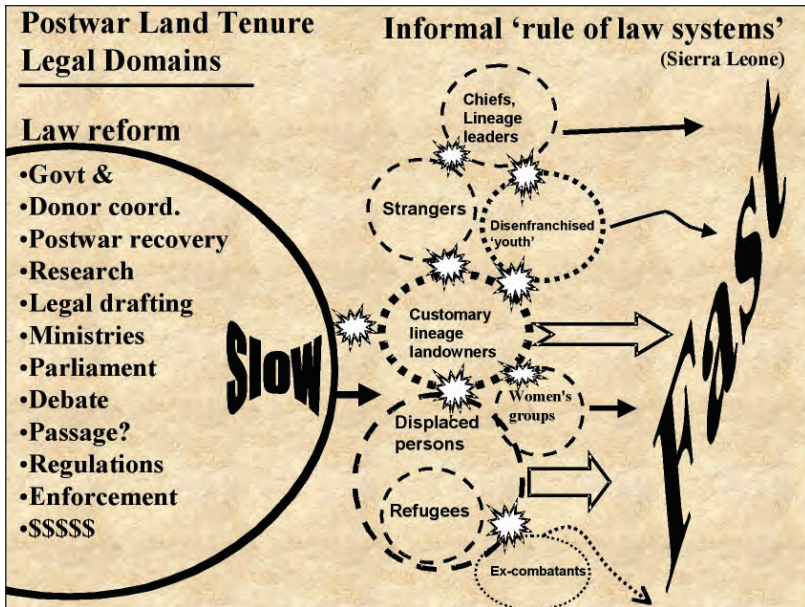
Postwar Land Tenure Legal Domains

Informal 'rule of law systems' (Sierra Leone)

Law reform
•Govt &
•Donor coord.
•Postwar recovery
•Research
•Legal drafting
•Ministries
•Parliament
•Debate
•Passage?
•Regulations
•Enforcement
•$$$$$

Slow

Chiefs, Lineage leaders

Strangers

Disenfranchised 'youth'

Customary lineage landowners

Women's groups

Displaced persons

Refugees

Ex-combatants

Fast